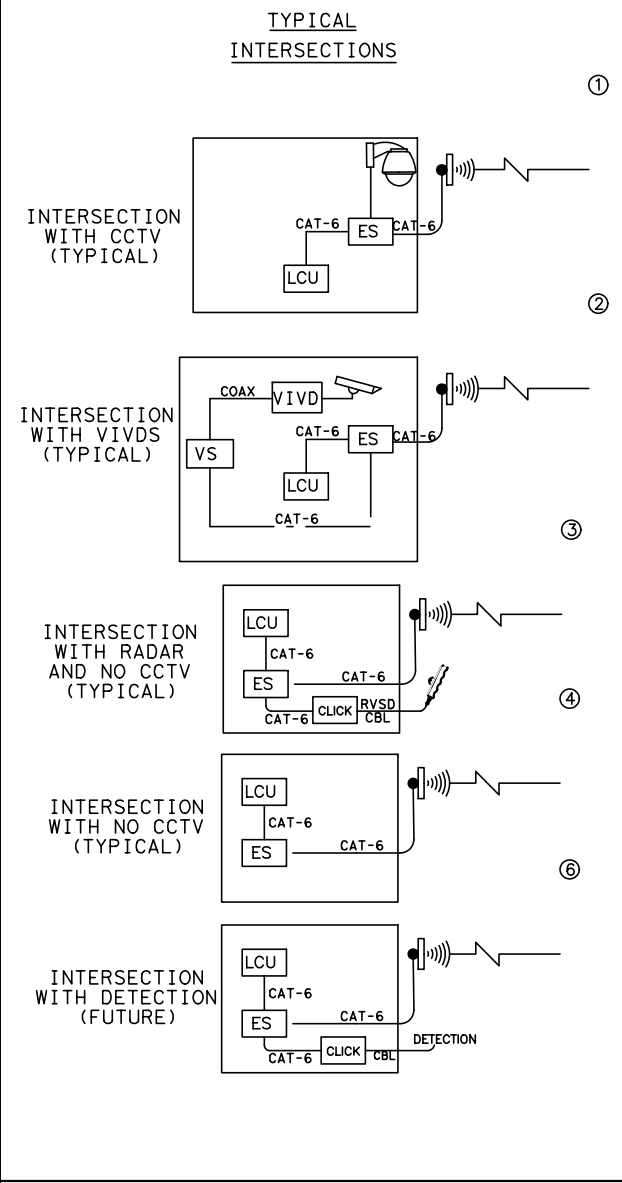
TYPICAL INTERSECTIONS

①

INTERSECTION WITH CCTV (TYPICAL)

CAT-6
ES
CAT-6
LCU

②

INTERSECTION WITH VIVDS (TYPICAL)

COAX
VIVD
CAT-6
ES
CAT-6
VS
LCU
CAT-6

③

INTERSECTION WITH RADAR AND NO CCTV (TYPICAL)

LCU
CAT-6
ES
CAT-6
CAT-6
CLICK
RVSD CBL

④

INTERSECTION WITH NO CCTV (TYPICAL)

LCU
CAT-6
ES
CAT-6

⑥

INTERSECTION WITH DETECTION (FUTURE)

LCU
CAT-6
ES
CAT-6
CAT-6
CLICK
CBL
DETECTION